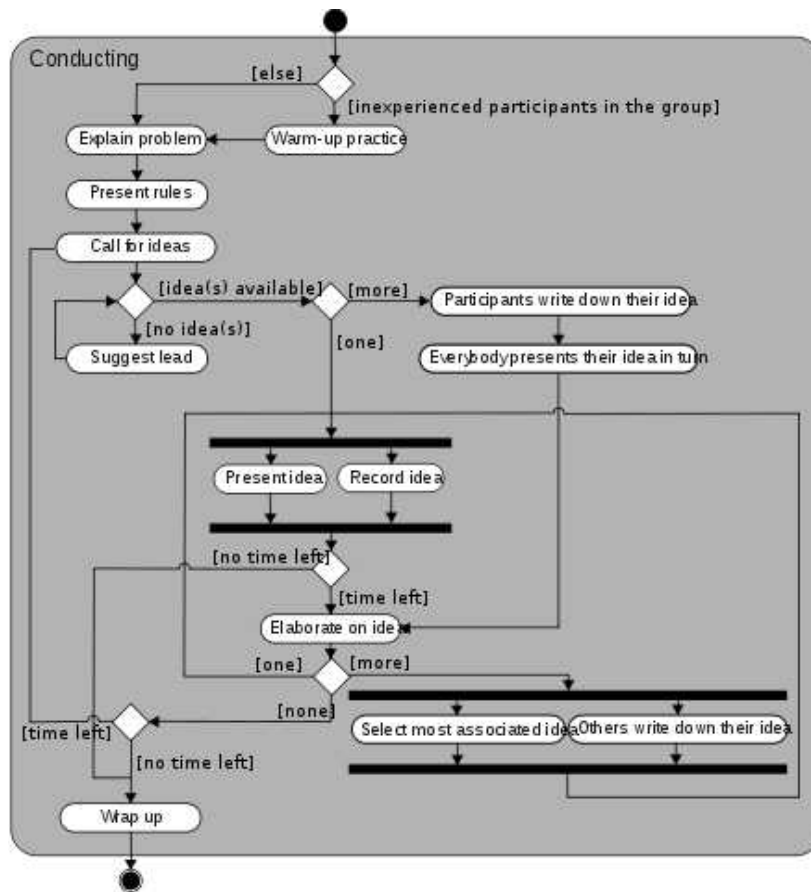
Conducting

[else]

[inexperienced participants in the group]

Explain problem

Warm-up practice

Present rules

Call for ideas

[idea(s) available]

[more]

Participants write down their idea

[no idea(s)]

Suggest lead

[one]

Everybody presents their idea in turn

Present idea

Record idea

[no time left]

[time left]

Elaborate on idea

[one]

[more]

[none]

[time left]

Select most associated idea

Others write down their idea

[no time left]

Wrap up